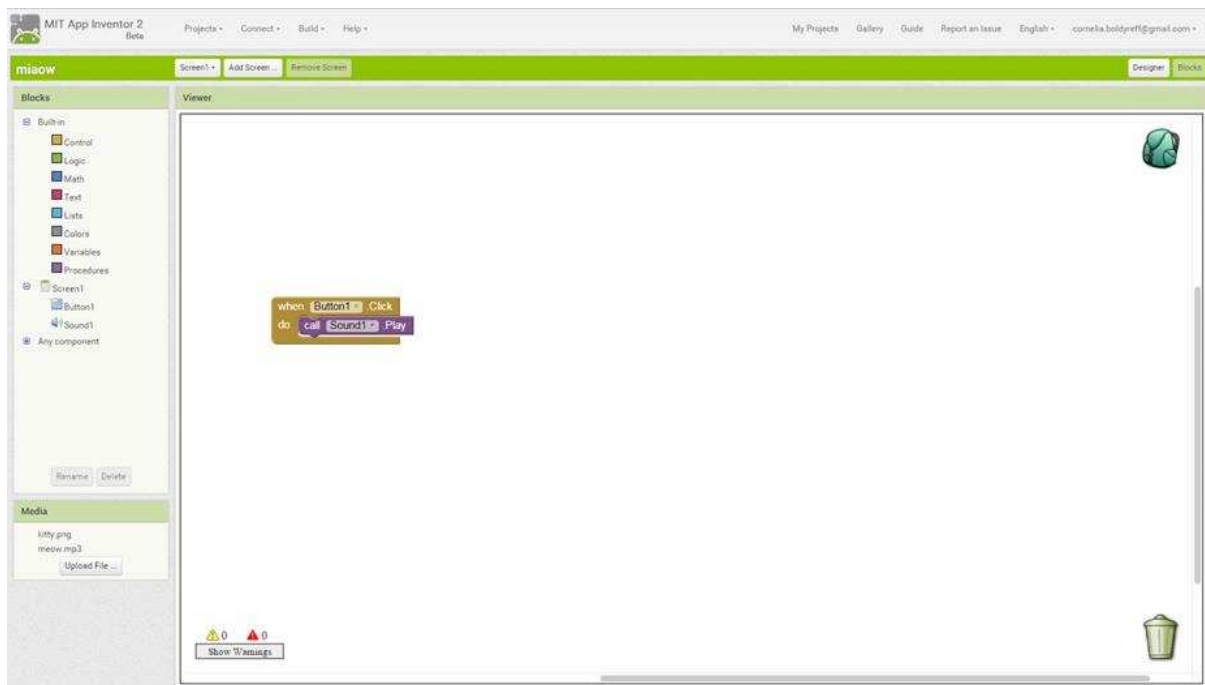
MIT App Inventor 2 Beta

Projects ▾ Connect ▾ Build ▾ Help ▾

My Projects Gallery Guide Report an Issue English ▾ cornelia.boldyreff@gmail.com ▾

miaow

Screen1 ▾ Add Screen ... Remove Screen

Designer Blocks

Blocks

Built-in
Control
Logic
Math
Text
Lists
Colors
Variables
Procedures
Screen1
Button1
Sound1
Any component

Rename Delete

Media

kitty.png
meow.mp3
Upload File ...

Viewer

when Button1 ▾ .Click
do call Sound1 ▾ .Play

0 0
Show Warnings